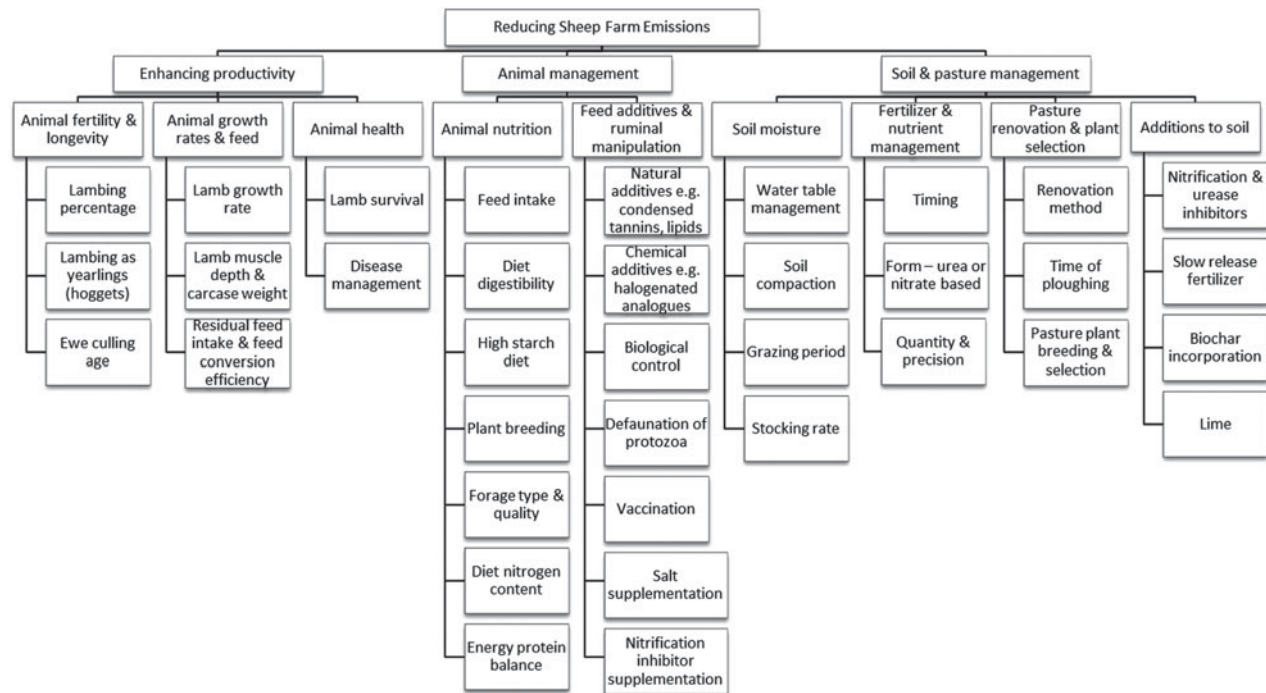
Reducing Sheep Farm Emissions

Enhancing productivity

Animal management

Soil & pasture management

Animal fertility & longevity

Lambing percentage

Lambing as yearlings (hoggets)

Ewe culling age

Animal growth rates & feed

Lamb growth rate

Lamb muscle depth & carcase weight

Residual feed intake & feed conversion efficiency

Animal health

Lamb survival

Disease management

Animal nutrition

Feed intake

Diet digestibility

High starch diet

Plant breeding

Forage type & quality

Diet nitrogen content

Energy protein balance

Feed additives & ruminal manipulation

Natural additives e.g. condensed tannins, lipids

Chemical additives e.g. halogenated analogues

Biological control

Defaunation of protozoa

Vaccination

Salt supplementation

Nitrification inhibitor supplementation

Soil moisture

Water table management

Soil compaction

Grazing period

Stocking rate

Fertilizer & nutrient management

Timing

Form – urea or nitrate based

Quantity & precision

Pasture renovation & plant selection

Renovation method

Time of ploughing

Pasture plant breeding & selection

Additions to soil

Nitrification & urease inhibitors

Slow release fertilizer

Biochar incorporation

Lime